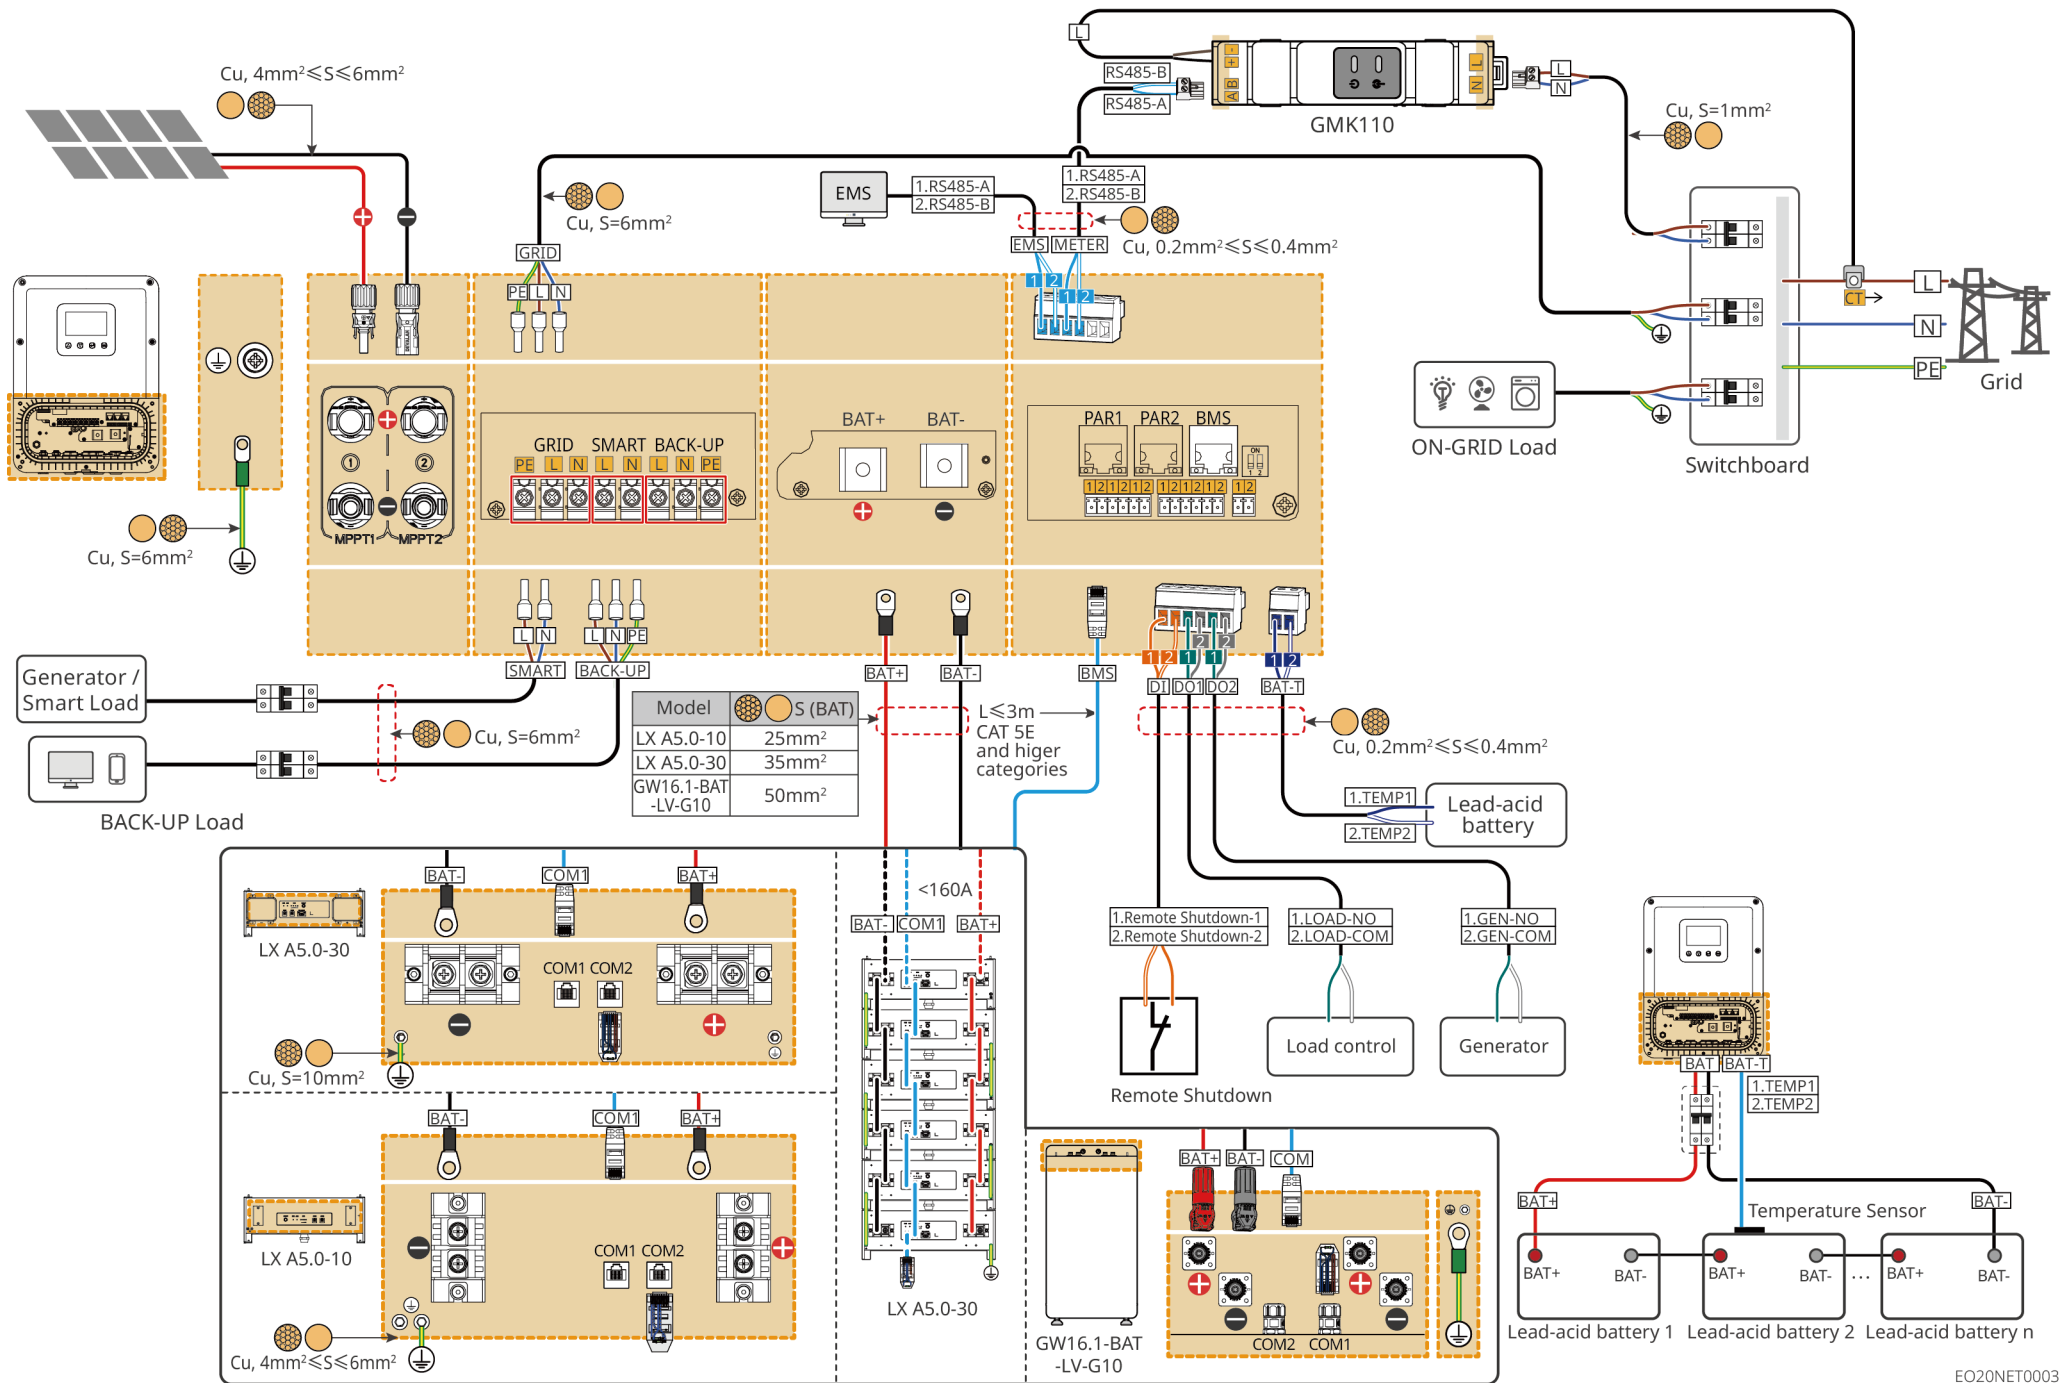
L

RS485-B
RS485-A
GMK110
L
N
Cu, S=1mm²

Cu, 4mm²≤S≤6mm²

EMS
1.RS485-A
2.RS485-B
1.RS485-A
2.RS485-B
Cu, S=6mm²
GRID
PE L N
EMS METER
Cu, 0.2mm²≤S≤0.4mm²
1 2 1 2

CT
L
N
PE
Grid
ON-GRID Load
Switchboard

① ②
MPPT1 MPPT2
GRID SMART BACK-UP
PE L N L N L N PE
BAT+ BAT-
PAR1 PAR2 BMS
1 2 1 2 1 2 1 2 1 2 1 2 1 2

Cu, S=6mm²

L N L N PE
SMART BACK-UP
BAT+ BAT-
BMS
1 2 1 2 1 2 1 2
DI DO1 DO2 BAT-T

Generator / Smart Load
Cu, S=6mm²
BACK-UP Load

| Model | S (BAT) |
|---|---|
| LX A5.0-10 | 25mm² |
| LX A5.0-30 | 35mm² |
| GW16.1-BAT -LV-G10 | 50mm² |

L≤3m
CAT 5E and higer categories
Cu, 0.2mm²≤S≤0.4mm²
1.TEMP1
2.TEMP2
Lead-acid battery

BAT- COM1 BAT+
LX A5.0-30
COM1 COM2
Cu, S=10mm²
<160A
BAT- COM1 BAT+
1.Remote Shutdown-1
2.Remote Shutdown-2
1.LOAD-NO
2.LOAD-COM
1.GEN-NO
2.GEN-COM
Load control
Generator
Remote Shutdown

BAT BAT-T
1.TEMP1
2.TEMP2

BAT- COM1 BAT+
LX A5.0-10
COM1 COM2
Cu, 4mm²≤S≤6mm²
LX A5.0-30
GW16.1-BAT -LV-G10
BAT+ BAT- COM
COM2 COM1

BAT+
Temperature Sensor
BAT-
BAT+ BAT- BAT+ BAT- ... BAT+ BAT-
Lead-acid battery 1 Lead-acid battery 2 Lead-acid battery n
EO20NET0003